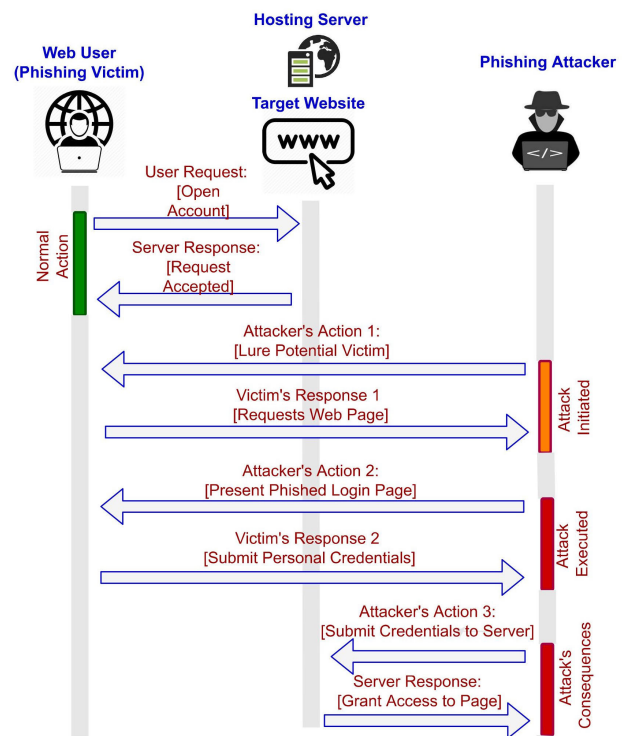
Hosting Server

Web User
(Phishing Victim)

Target Website

www

Phishing Attacker

</>

User Request:
[Open Account]

Normal Action

Server Response:
[Request Accepted]

Attacker's Action 1:
[Lure Potential Victim]

Victim's Response 1
[Requests Web Page]

Attack Initiated

Attacker's Action 2:
[Present Phished Login Page]

Victim's Response 2
[Submit Personal Credentials]

Attack Executed

Attacker's Action 3:
[Submit Credentials to Server]

Server Response:
[Grant Access to Page]

Attack's Consequences